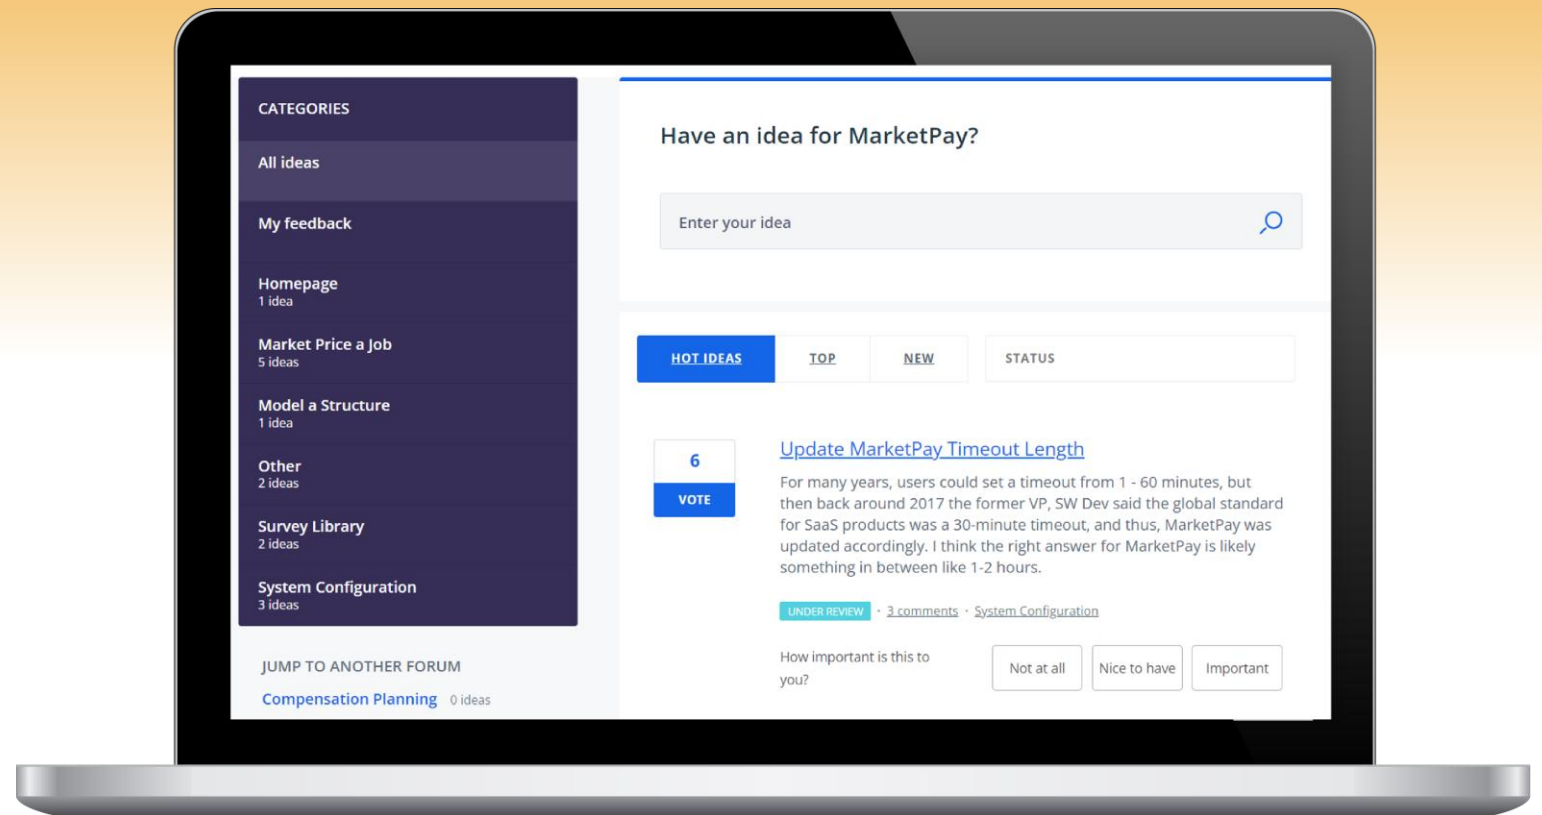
CATEGORIES

All ideas

My feedback

Homepage
1 idea

Market Price a Job
5 ideas

Model a Structure
1 idea

Other
2 ideas

Survey Library
2 ideas

System Configuration
3 ideas

JUMP TO ANOTHER FORUM

Compensation Planning 0 ideas

Have an idea for MarketPay?

Enter your idea

HOT IDEAS | TOP | NEW | STATUS

6
VOTE

Update MarketPay Timeout Length

For many years, users could set a timeout from 1 - 60 minutes, but then back around 2017 the former VP, SW Dev said the global standard for SaaS products was a 30-minute timeout, and thus, MarketPay was updated accordingly. I think the right answer for MarketPay is likely something in between like 1-2 hours.

UNDER REVIEW · 3 comments · System Configuration

How important is this to you?

Not at all | Nice to have | Important